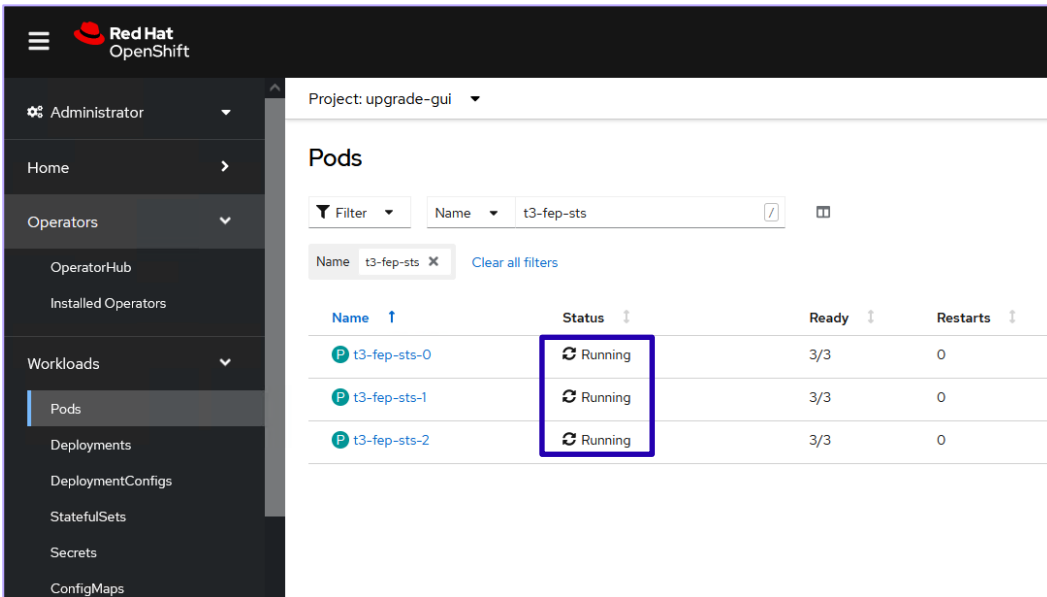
Red Hat
OpenShift

Administrator

Home

Operators

OperatorHub

Installed Operators

Workloads

Pods

Deployments

DeploymentConfigs

StatefulSets

Secrets

ConfigMaps

Project: upgrade-gui

Pods

Filter

Name

t3-fep-sts

/

Name t3-fep-sts

Clear all filters

| Name | Status | Ready | Restarts |
|---|---|---|---|
| P t3-fep-sts-0 | Running | 3/3 | 0 |
| P t3-fep-sts-1 | Running | 3/3 | 0 |
| P t3-fep-sts-2 | Running | 3/3 | 0 |